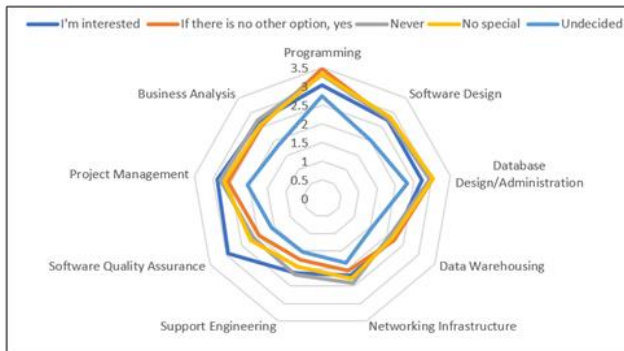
I'm interested
If there is no other option, yes
Never
No special
Undecided

Programming
3.5
3
2.5
2
1.5
1
0.5
0
Software Design
Database Design/Administration
Data Warehousing
Networking Infrastructure
Support Engineering
Software Quality Assurance
Project Management
Business Analysis